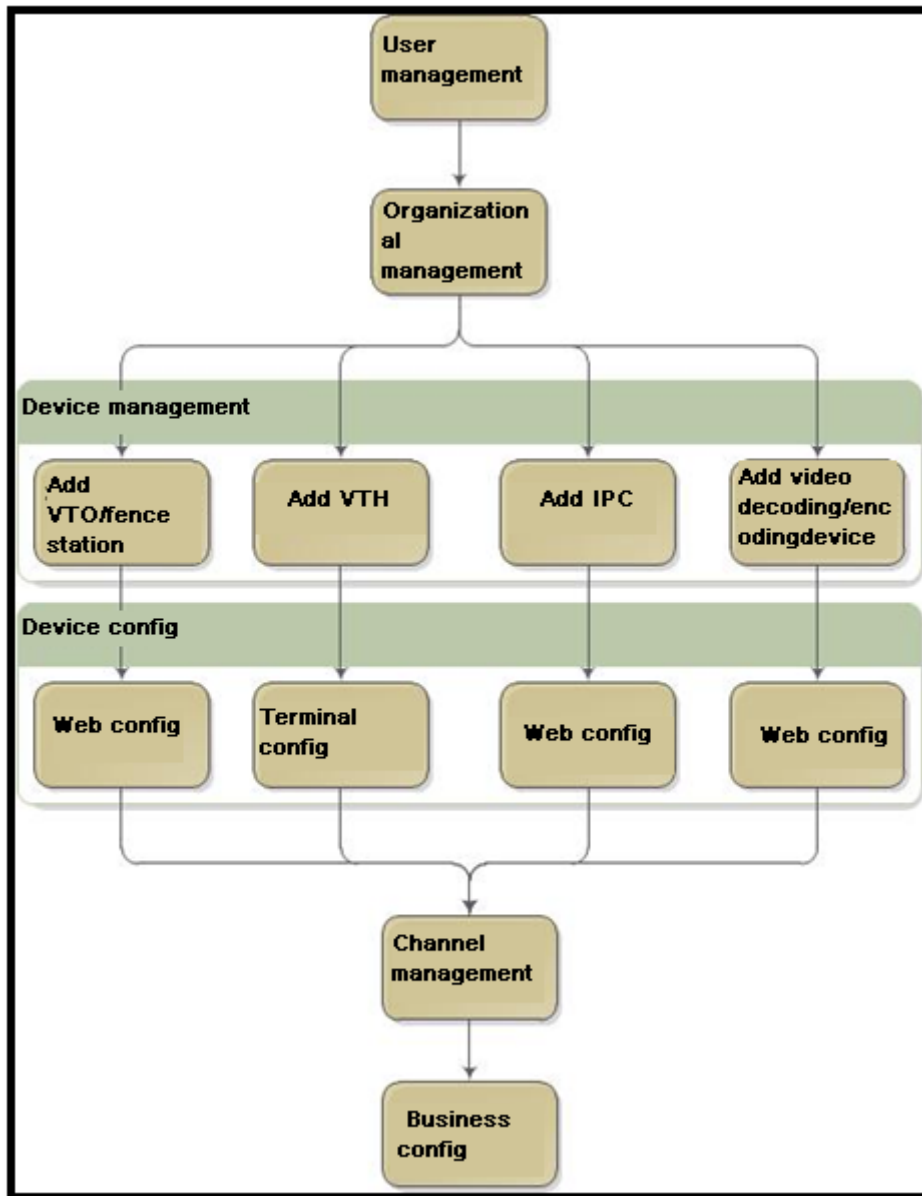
User management

Organizational management

Device management

Add VTO/fence station

Add VTH

Add IPC

Add video decoding/encodingdevice

Device config

Web config

Terminal config

Web config

Web config

Channel management

Business config